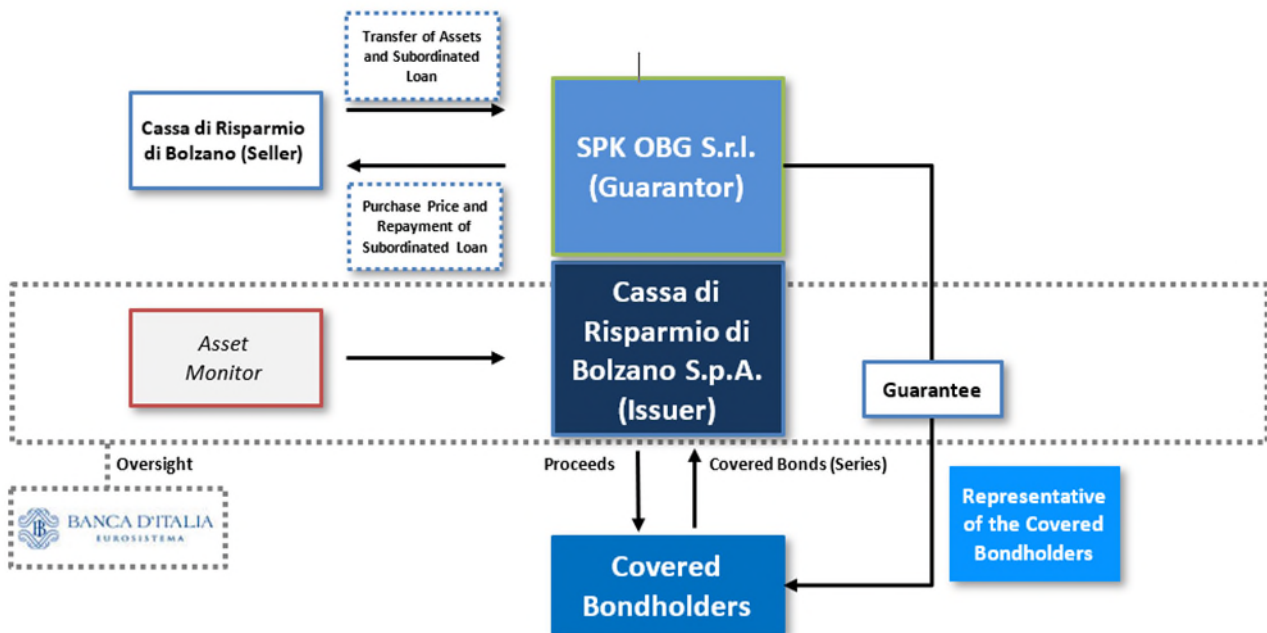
Transfer of Assets and Subordinated Loan

Cassa di Risparmio di Bolzano (Seller)

SPK OBG S.r.l. (Guarantor)

Purchase Price and Repayment of Subordinated Loan

Asset Monitor

Cassa di Risparmio di Bolzano S.p.A. (Issuer)

Guarantee

Oversight

BANCA D'ITALIA
EUROSISTEMA

Proceeds

Covered Bonds (Series)

Representative of the Covered Bondholders

Covered Bondholders